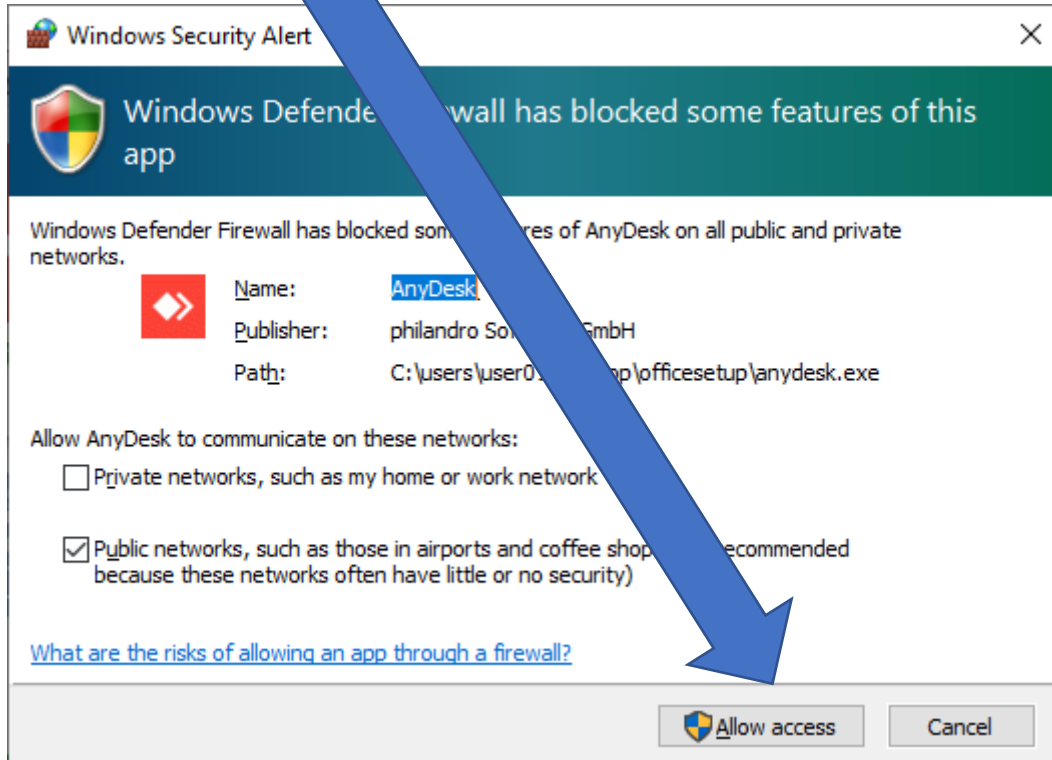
Windows Security Alert

×

Windows Defende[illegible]wall has blocked some features of this app

Windows Defender Firewall has blocked som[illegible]res of AnyDesk on all public and private networks.

Name: AnyDesk

Publisher: philandro So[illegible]GmbH

Path: C:\users\user0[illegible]p\officesetup\anydesk.exe

Allow AnyDesk to communicate on these networks:

Private networks, such as my home or work network

Public networks, such as those in airports and coffee shop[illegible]ecommended because these networks often have little or no security)

What are the risks of allowing an app through a firewall?

Allow access

Cancel